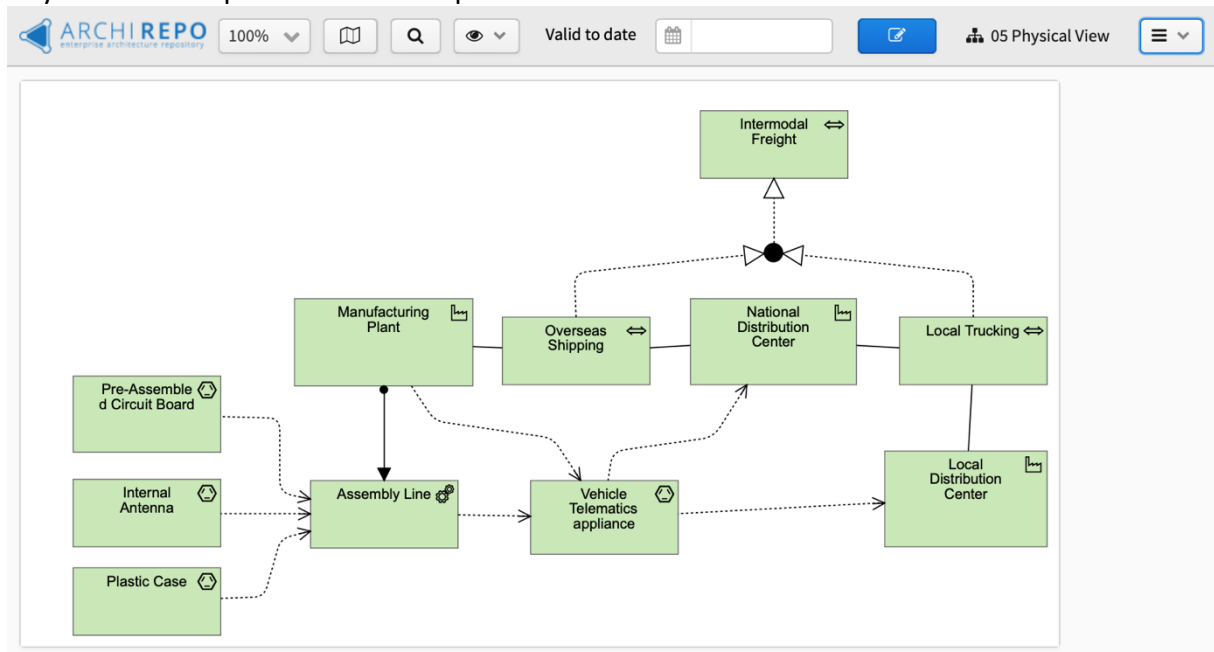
ARCHIREPO
enterprise architecture repository
100%
Valid to date
05 Physical View

Intermodal Freight

Manufacturing Plant

Overseas Shipping

National Distribution Center

Local Trucking

Pre-Assembled Circuit Board

Internal Antenna

Plastic Case

Assembly Line

Vehicle Telematics appliance

Local Distribution Center